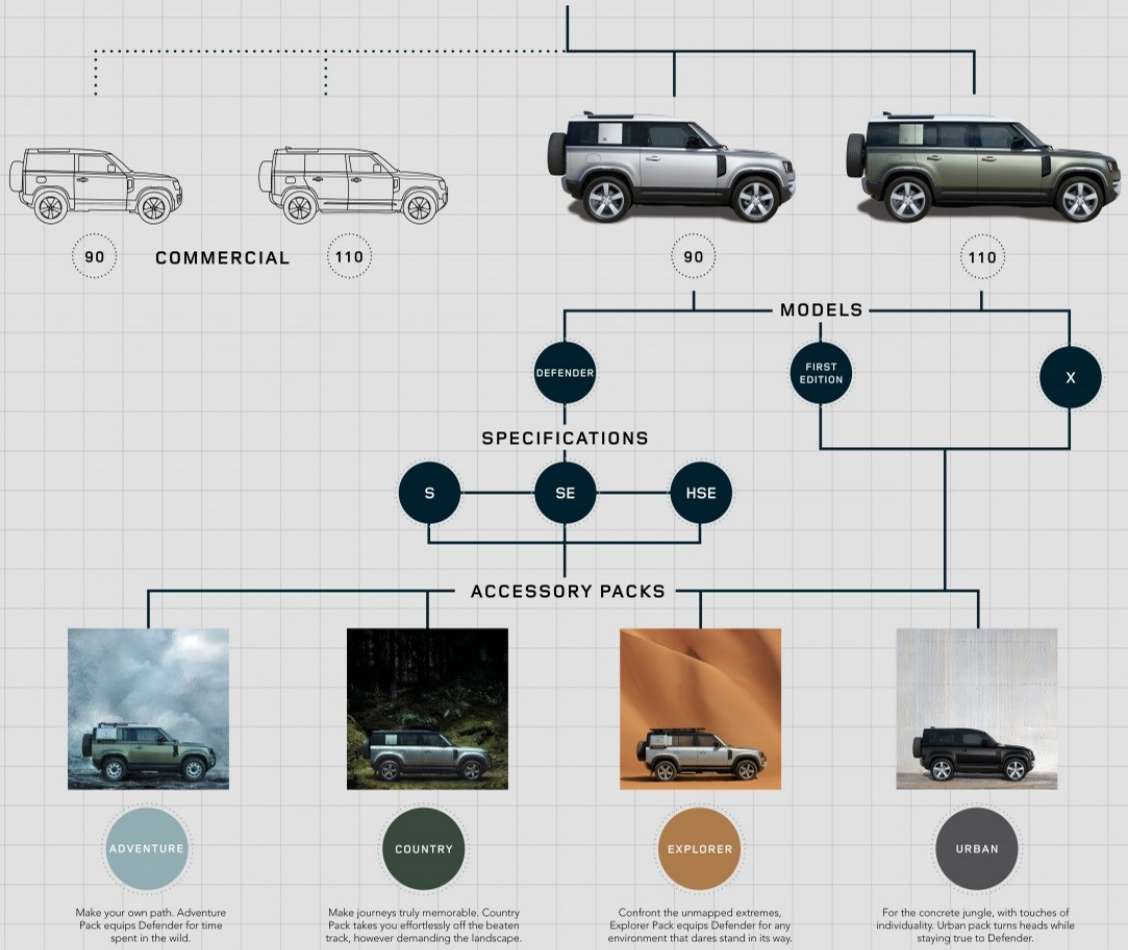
90

COMMERCIAL

110

90

110

MODELS

DEFENDER

FIRST EDITION

X

SPECIFICATIONS

S

SE

HSE

ACCESSORY PACKS

ADVENTURE

Make your own path. Adventure Pack equips Defender for time spent in the wild.

COUNTRY

Make journeys truly memorable. Country Pack takes you effortlessly off the beaten track, however demanding the landscape.

EXPLORER

Confront the unmapped extremes, Explorer Pack equips Defender for any environment that dares stand in its way.

URBAN

For the concrete jungle, with touches of individuality. Urban pack turns heads while staying true to Defender.